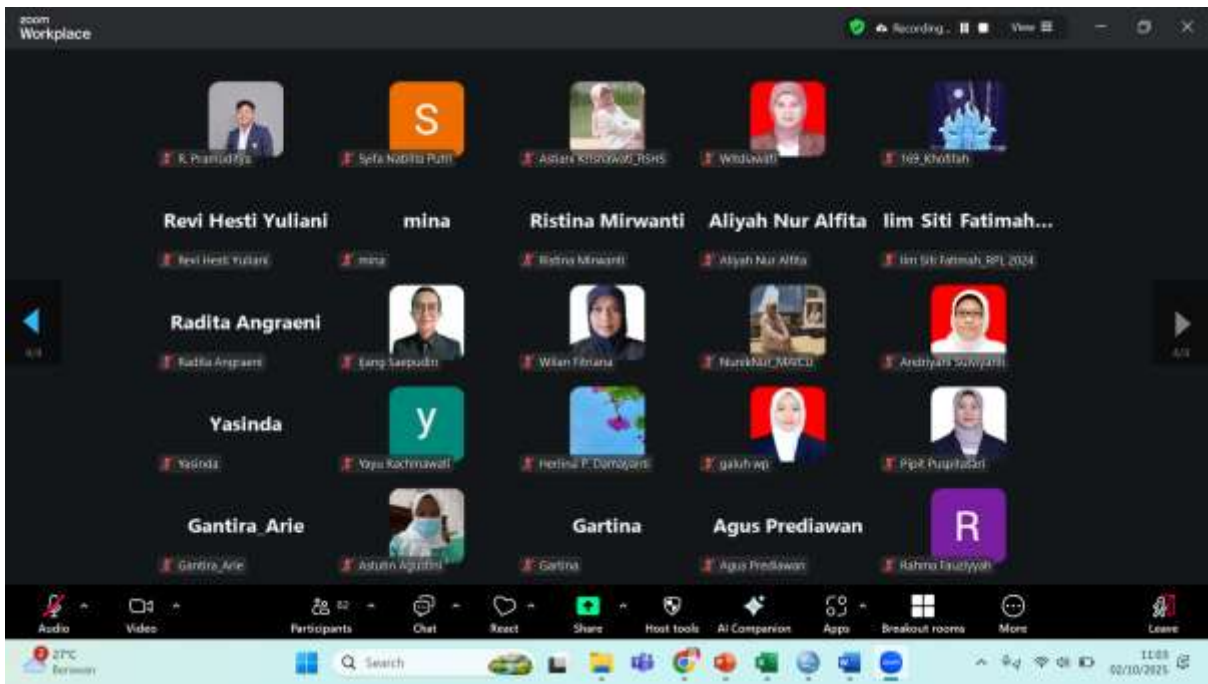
zoom Workplace

Recording View

S

R. Pramuditya

Sefa Nabilla Putri

Astiani Krisnawati_RSHS

Widiawati

169_Kholifah

Revi Hesti Yuliani

mina

Ristina Mirwanti

Aliyah Nur Alfita

Iim Siti Fatimah...

Revi Hesti Yuliani

mina

Ristina Mirwanti

Aliyah Nur Alfita

Iim Siti Fatimah_RPL 2024

Radita Angraeni

Radita Angraeni

Eang Saepudin

Wilan Fitriana

NurulNur_MAICU

Andriyani Suwyanti

4/4

4/4

Yasinda

y

Yasinda

Yayu Rachmawati

Herlina P. Damayanti

galuh wp

Pipit Puspitasari

Gantira_Arie

Gartina

Agus Prediawan

R

Gantira_Arie

Astutin Agustini

Gartina

Agus Prediawan

Rahma Fauziyyah

Audio

Video

Participants

Chat

React

Share

Host tools

AI Companion

Apps

Breakout rooms

More

Leave

27°C Berawan

Search

11:03 02/10/2025